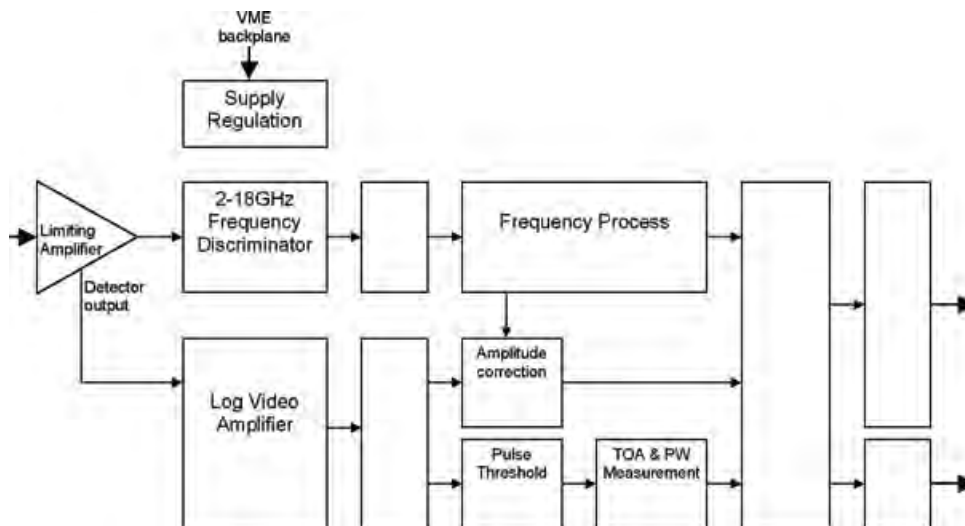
VME backplane

Supply Regulation

Limiting Amplifier

Detector output

2-18GHz Frequency Discriminator

Frequency Process

Amplitude correction

Log Video Amplifier

Pulse Threshold

TOA & PW Measurement